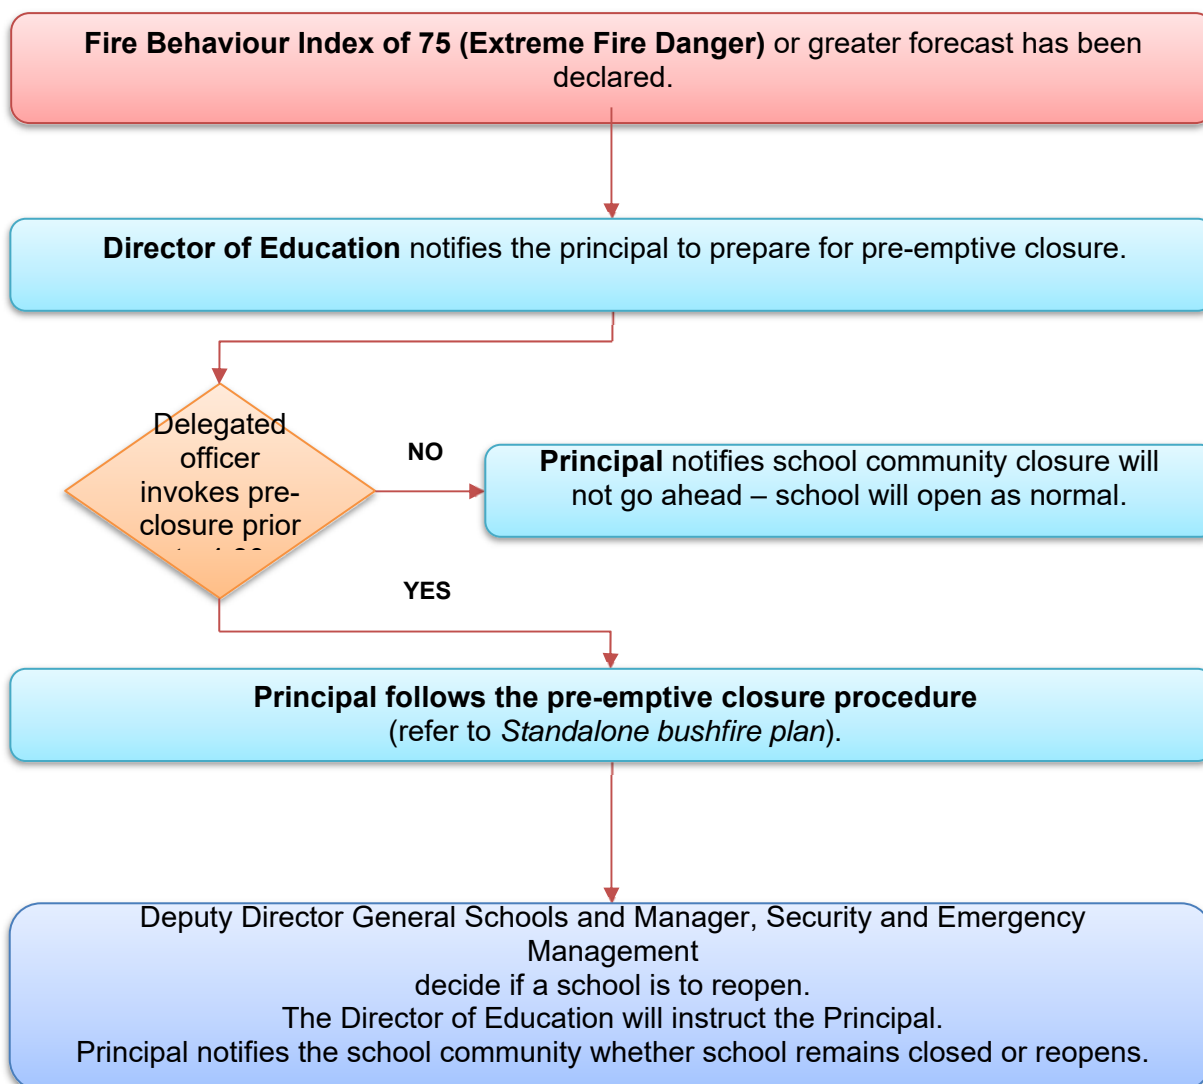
**Fire Behaviour Index of 75 (Extreme Fire Danger)** or greater forecast has been declared.

**Director of Education** notifies the principal to prepare for pre-emptive closure.

Delegated officer invokes pre-closure prior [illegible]

**NO**

**Principal** notifies school community closure will not go ahead – school will open as normal.

**YES**

**Principal follows the pre-emptive closure procedure** (refer to *Standalone bushfire plan*).

Deputy Director General Schools and Manager, Security and Emergency Management
decide if a school is to reopen.
The Director of Education will instruct the Principal.
Principal notifies the school community whether school remains closed or reopens.